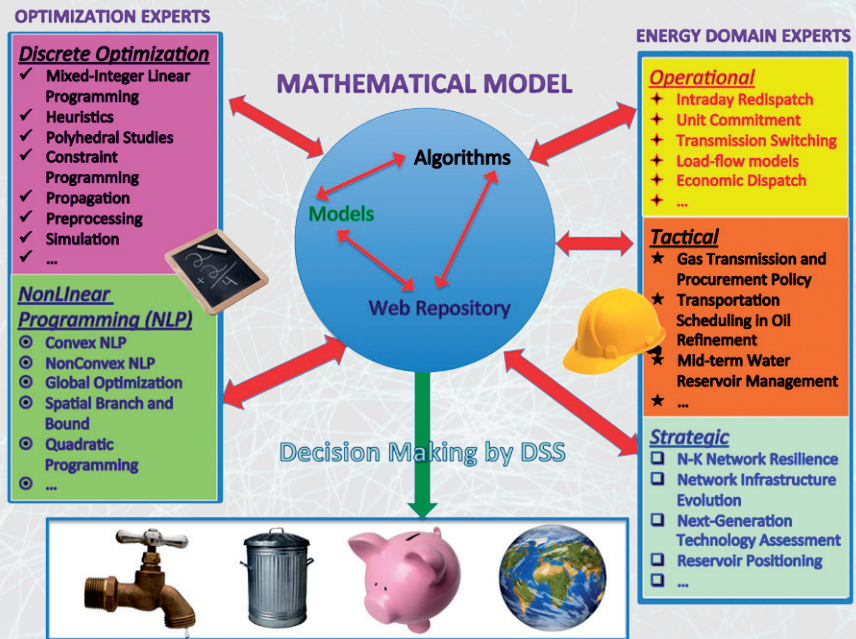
OPTIMIZATION EXPERTS

Discrete Optimization
✓ Mixed-Integer Linear Programming
✓ Heuristics
✓ Polyhedral Studies
✓ Constraint Programming
✓ Propagation
✓ Preprocessing
✓ Simulation
✓ ...

NonLinear Programming (NLP)
⊙ Convex NLP
⊙ NonConvex NLP
⊙ Global Optimization
⊙ Spatial Branch and Bound
⊙ Quadratic Programming
⊙ ...

MATHEMATICAL MODEL

Algorithms
Models
Web Repository

Decision Making by DSS

ENERGY DOMAIN EXPERTS

Operational
✦ Intraday Redispatch
✦ Unit Commitment
✦ Transmission Switching
✦ Load-flow models
✦ Economic Dispatch
✦ ...

Tactical
★ Gas Transmission and Procurement Policy
★ Transportation Scheduling in Oil Refinement
★ Mid-term Water Reservoir Management
★ ...

Strategic
❑ N-K Network Resilience
❑ Network Infrastructure Evolution
❑ Next-Generation Technology Assessment
❑ Reservoir Positioning
❑ ...